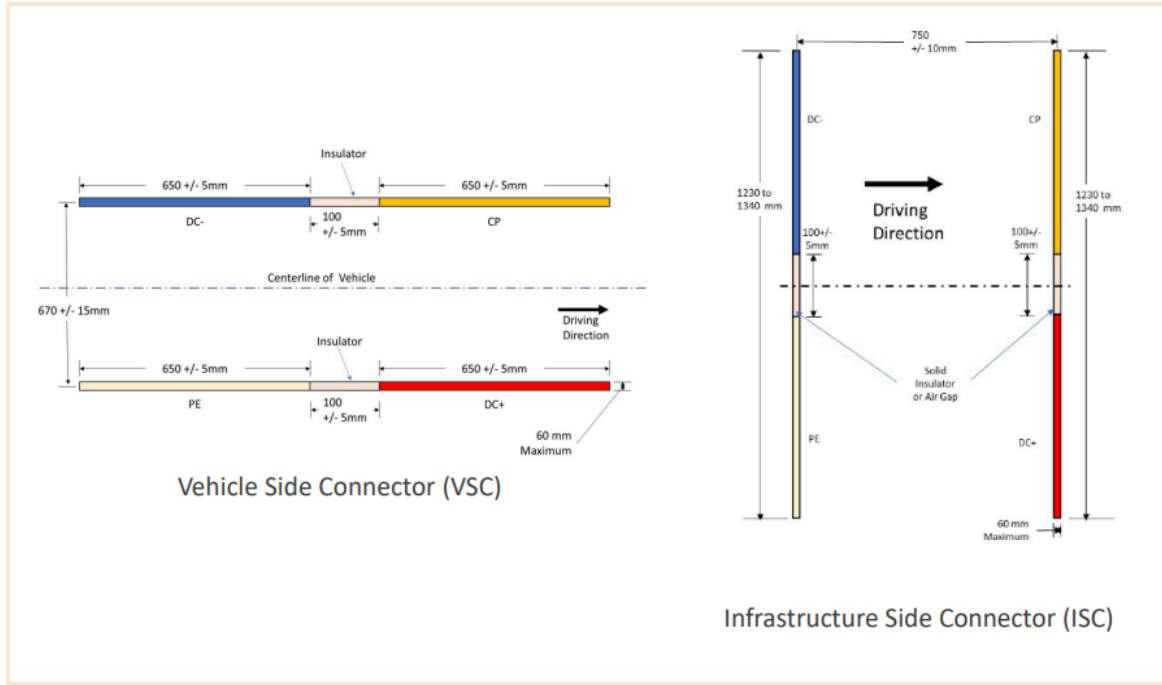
Insulator

650 +/- 5mm

650 +/- 5mm

DC-

100 +/- 5mm

CP

Centerline of Vehicle

670 +/- 15mm

Driving Direction

Insulator

650 +/- 5mm

650 +/- 5mm

PE

100 +/- 5mm

DC+

60 mm Maximum

Vehicle Side Connector (VSC)

750 +/- 10mm

DC-

CP

1230 to 1340 mm

Driving Direction

1230 to 1340 mm

100+/- 5mm

100+/- 5mm

Solid Insulator or Air Gap

PE

DC+

60 mm Maximum

Infrastructure Side Connector (ISC)